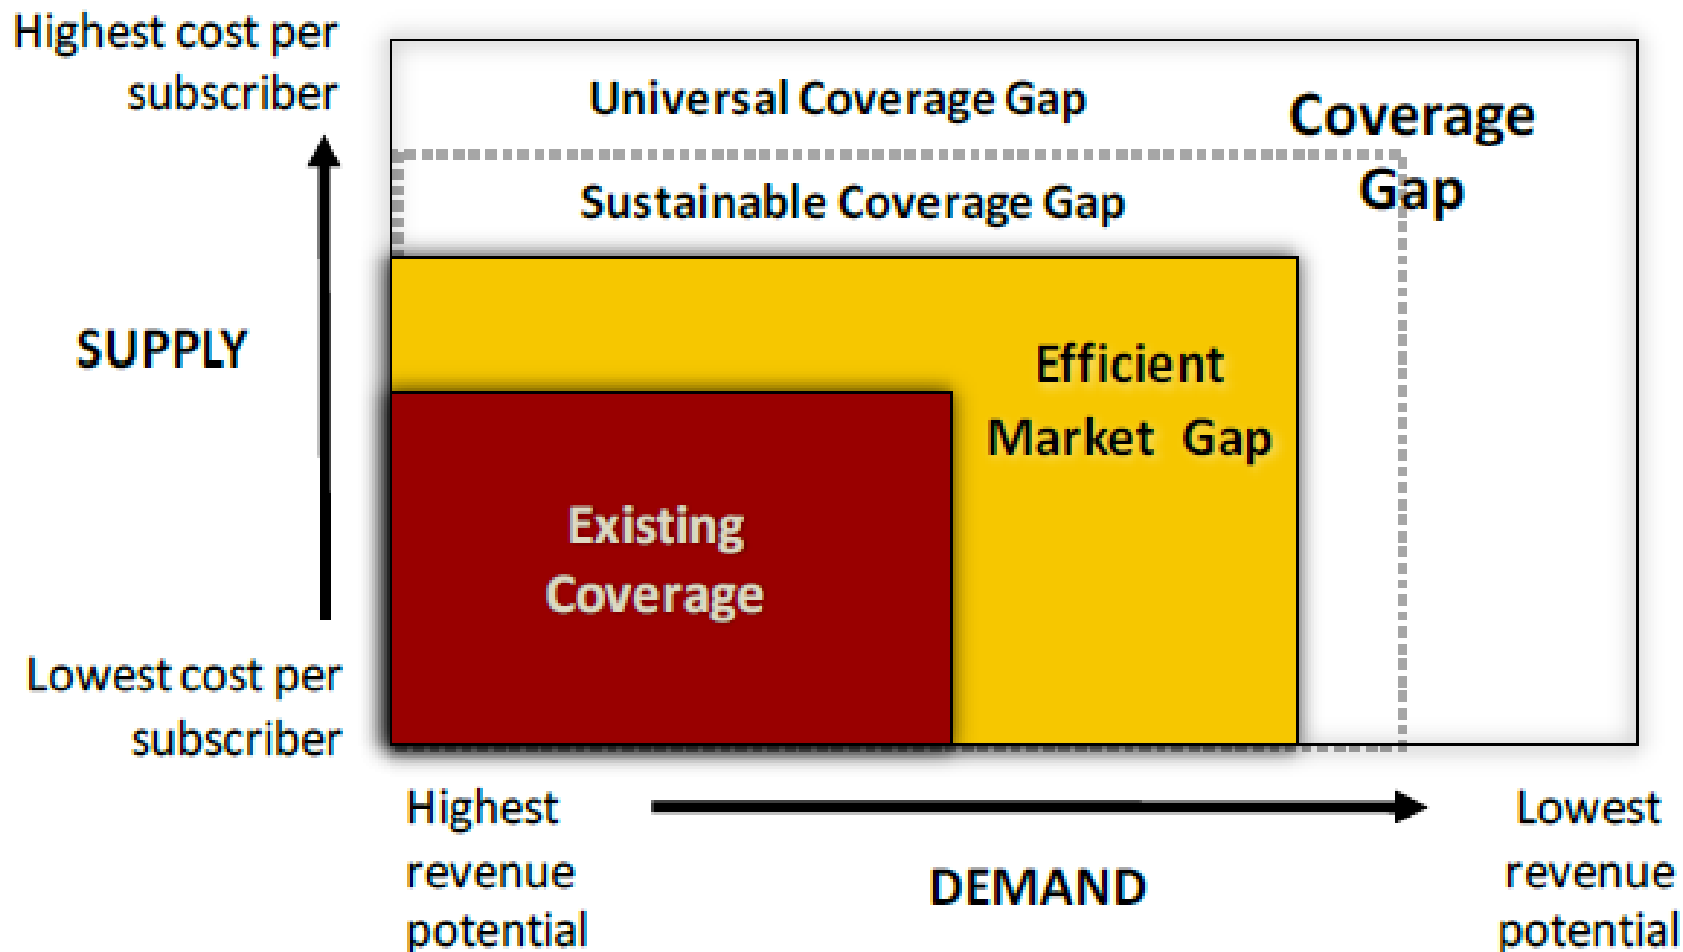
Highest cost per subscriber

SUPPLY

Lowest cost per subscriber

Universal Coverage Gap

Coverage Gap

Sustainable Coverage Gap

Efficient Market Gap

Existing Coverage

Highest revenue potential

DEMAND

Lowest revenue potential